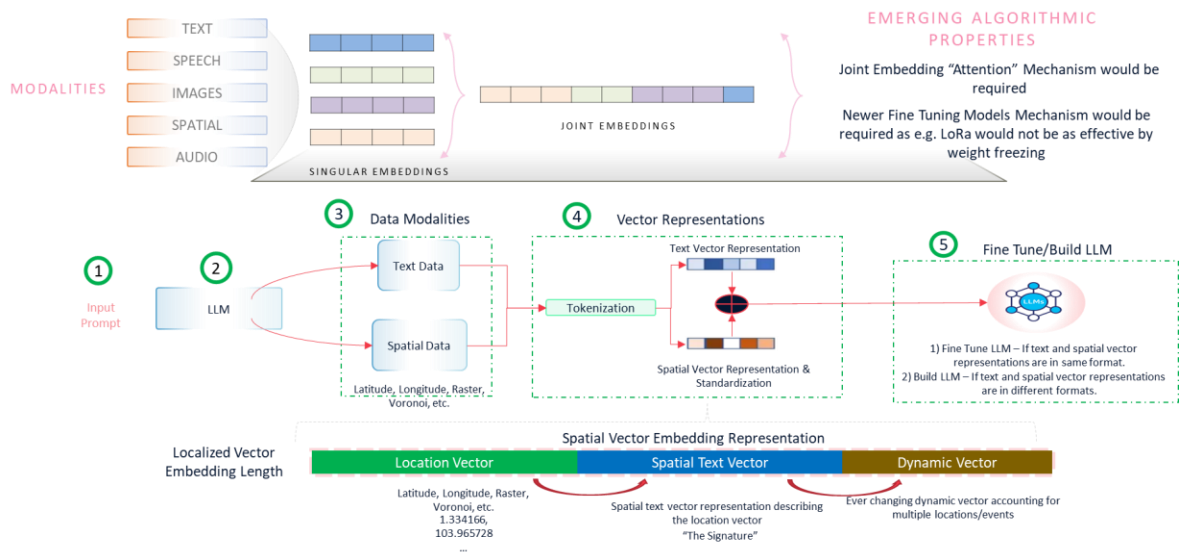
MODALITIES

TEXT
SPEECH
IMAGES
SPATIAL
AUDIO

SINGULAR EMBEDDINGS

JOINT EMBEDDINGS

EMERGING ALGORITHMIC PROPERTIES

Joint Embedding "Attention" Mechanism would be required

Newer Fine Tuning Models Mechanism would be required as e.g. LoRa would not be as effective by weight freezing

1
Input Prompt

2
LLM

3
Data Modalities

Text Data

Spatial Data

Latitude, Longitude, Raster, Voronoi, etc.

4
Vector Representations

Tokenization

Text Vector Representation

Spatial Vector Representation & Standardization

5
Fine Tune/Build LLM

LLMs

1) Fine Tune LLM – If text and spatial vector representations are in same format.
2) Build LLM – If text and spatial vector representations are in different formats.

Spatial Vector Embedding Representation

Localized Vector Embedding Length

| Location Vector | Spatial Text Vector | Dynamic Vector |
|---|---|---|

Latitude, Longitude, Raster, Voronoi, etc.
1.334166,
103.965728
...

Spatial text vector representation describing the location vector
"The Signature"

Ever changing dynamic vector accounting for multiple locations/events